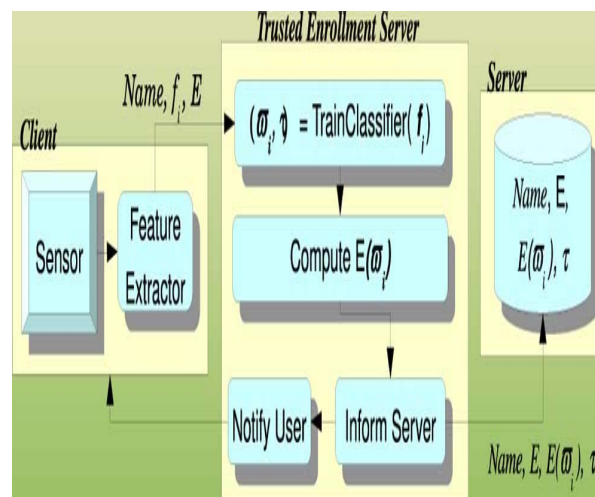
Trusted Enrollment Server

Name, $f_i$, E

Client

Server

$(\varpi_i, \tau)$ = TrainClassifier( $f_i$)

Sensor

Feature Extractor

Compute E($\varpi_i$)

Name, E, $E(\varpi_i)$, $\tau$

Notify User

Inform Server

Name, E, $E(\varpi_i)$, $\tau$